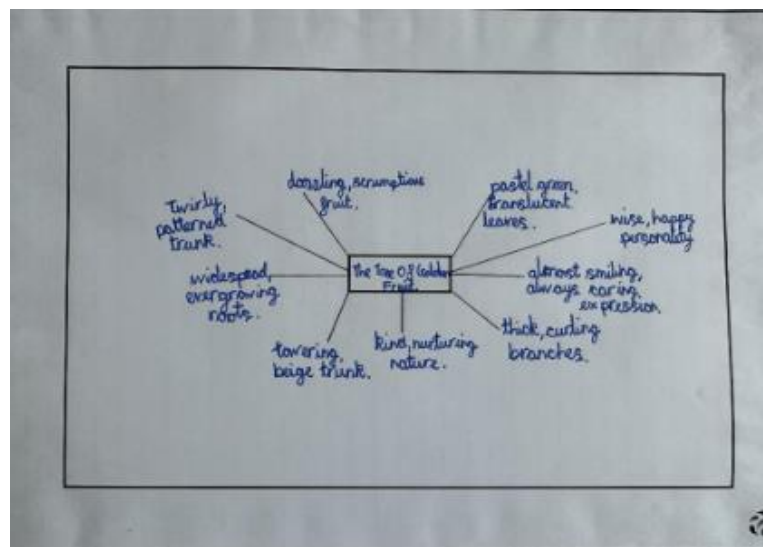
The Tree Of Golden Fruit

dazzling, scrumptious fruit.

pastel green, translucent leaves.

Twirly, patterned trunk.

wise, happy personality

widespead, evergrowing roots.

almost smiling, always caring expression

towering, beige trunk.

kind, nurturing nature.

thick, curling branches.